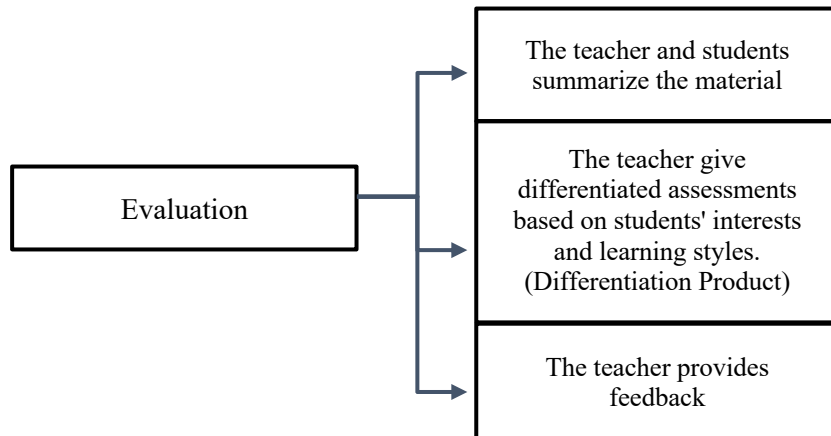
Evaluation

The teacher and students summarize the material

The teacher give differentiated assessments based on students' interests and learning styles. (Differentiation Product)

The teacher provides feedback